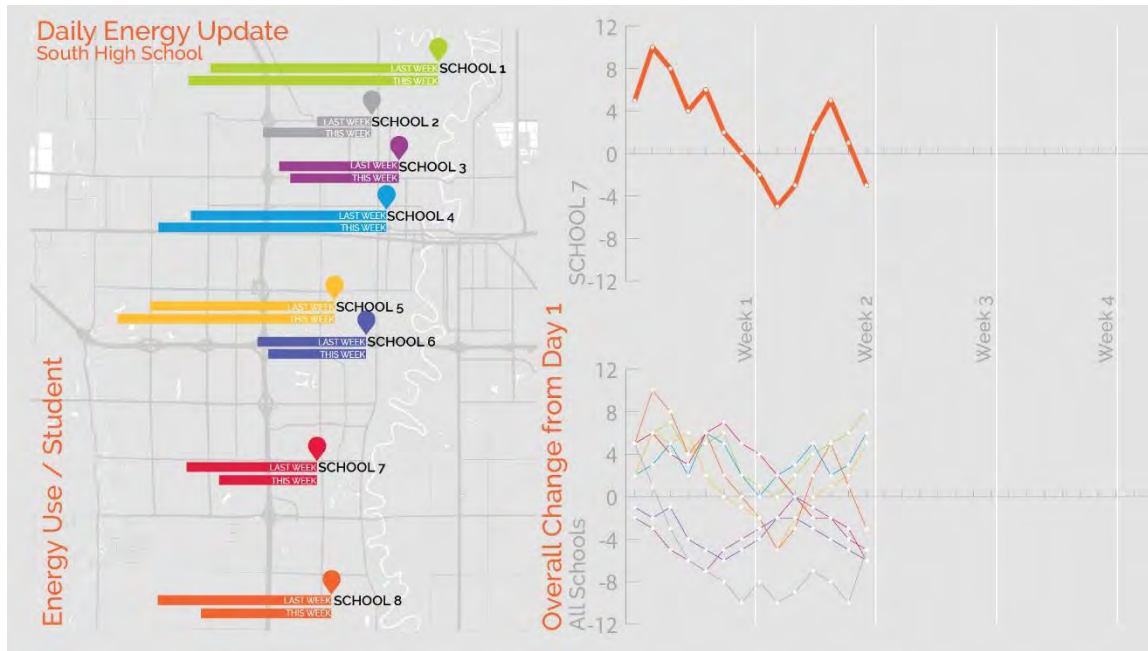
Daily Energy Update
South High School

LAST WEEK SCHOOL 1
THIS WEEK

LAST WEEK SCHOOL 2
THIS WEEK

LAST WEEK SCHOOL 3
THIS WEEK

LAST WEEK SCHOOL 4
THIS WEEK

LAST WEEK SCHOOL 5
THIS WEEK

LAST WEEK SCHOOL 6
THIS WEEK

LAST WEEK SCHOOL 7
THIS WEEK

LAST WEEK SCHOOL 8
THIS WEEK

Energy Use / Student

12
8
4
0
-4
-8
-12
SCHOOL 7

Week 1
Week 2
Week 3
Week 4

12
8
4
0
-4
-8
-12
Overall Change from Day 1
All Schools